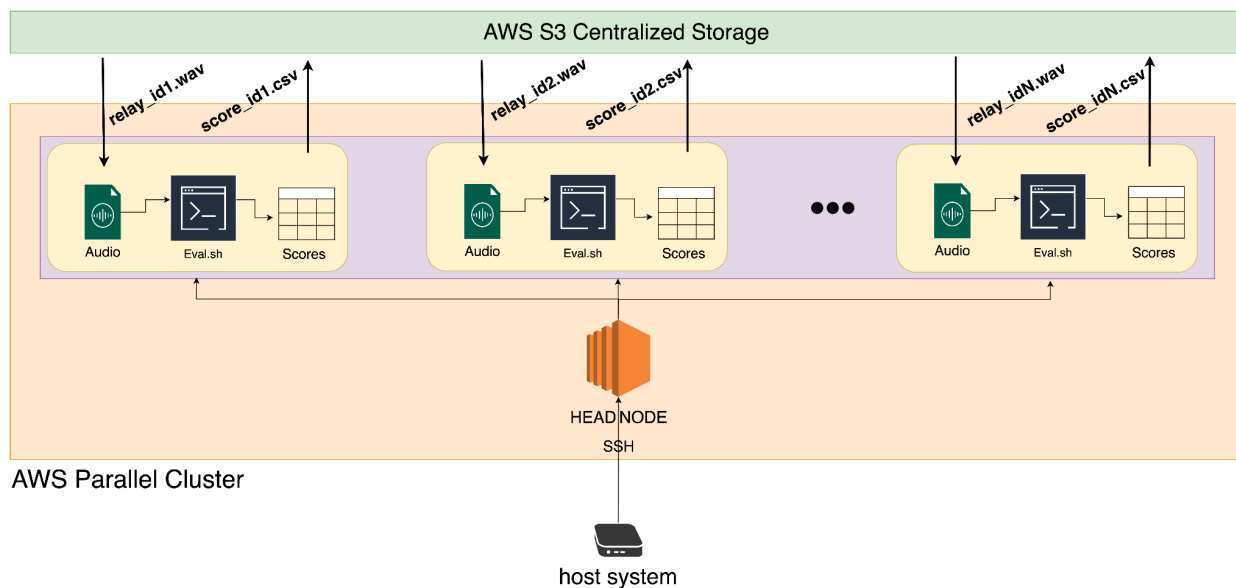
AWS S3 Centralized Storage

relay_id1.wav
score_id1.csv
relay_id2.wav
score_id2.csv
relay_idN.wav
score_idN.csv

Audio
Eval.sh
Scores

Audio
Eval.sh
Scores

Audio
Eval.sh
Scores

HEAD NODE
SSH

AWS Parallel Cluster

host system